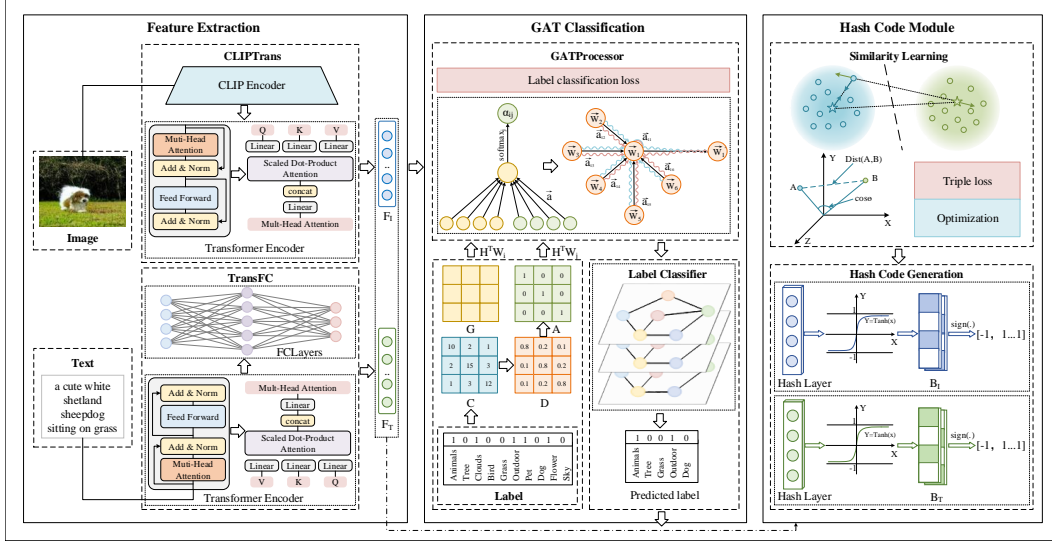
Feature Extraction

CLIPTrans

CLIP Encoder

Muti-Head Attention
Add & Norm
Feed Forward
Add & Norm

Q K V
Linear Linear Linear
Scaled Dot-Product Attention
concat
Linear
Mult-Head Attention

Transformer Encoder

Image

TransFC

FCLayers

Text

a cute white shetland sheepdog sitting on grass

Add & Norm
Feed Forward
Add & Norm
Muti-Head Attention

Mult-Head Attention
Linear
concat
Scaled Dot-Product Attention
Linear Linear Linear
V K Q

Transformer Encoder

$F_I$

$F_T$

GAT Classification

GATProcessor

Label classification loss

$\alpha_{ij}$

$\text{softmax}_j$

$\vec{a}$

$\vec{W}_1$ $\vec{W}_2$ $\vec{W}_3$ $\vec{W}_4$ $\vec{W}_5$ $\vec{W}_6$ $\vec{W}_j$ $\vec{W}_i$

$\vec{a}_{11}$ $\vec{a}_{12}$ $\vec{a}_{13}$ $\vec{a}_{14}$ $\vec{a}_{15}$ $\vec{a}_{16}$

$H^TW_l$ $H^TW_l$

G

| 1 | 0 | 0 |
|---|---|---|
| 0 | 1 | 0 |
| 0 | 0 | 1 |

A

| 10 | 2 | 1 |
|---|---|---|
| 2 | 15 | 3 |
| 1 | 3 | 12 |

C

| 0.8 | 0.2 | 0.1 |
|---|---|---|
| 0.1 | 0.8 | 0.2 |
| 0.1 | 0.2 | 0.8 |

D

1 0 1 0 0 0 1 1 0 1 0
Animals Tree Clouds Bird Grass Outdoor Pet Dog Flower Sky

Label

Label Classifier

1 0 0 1 0
Animals Tree Grass Outdoor Dog

Predicted label

Hash Code Module

Similarity Learning

Y
Dist(A,B)
A
B
cosθ
X
Z

Triple loss

Optimization

Hash Code Generation

Y
Y=Tanh(x)
X
-1
sign(.)
[-1, 1...1]

Hash Layer

$B_I$

Y
Y=Tanh(x)
X
-1
sign(.)
[-1, 1...1]

Hash Layer

$B_T$